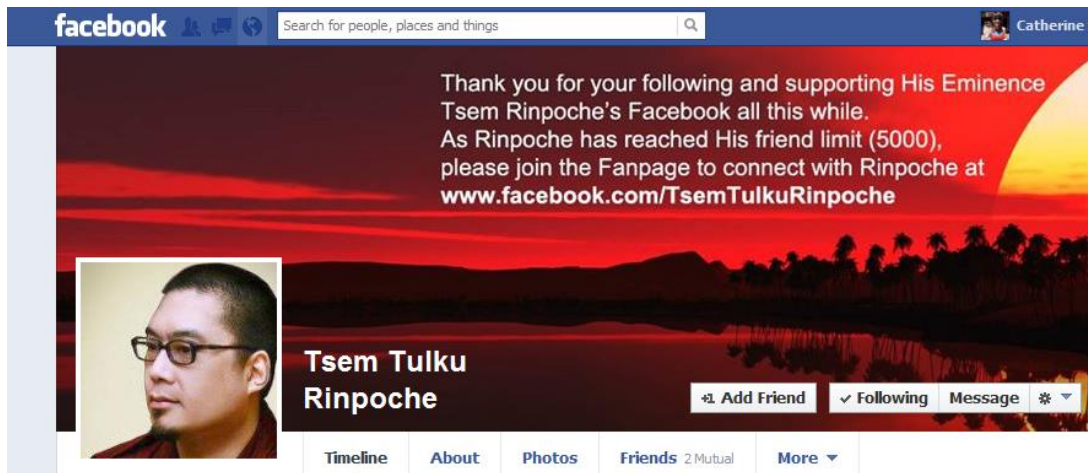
facebook

Search for people, places and things

Catherine

Thank you for your following and supporting His Eminence Tsem Rinpoche's Facebook all this while.
As Rinpoche has reached His friend limit (5000), please join the Fanpage to connect with Rinpoche at www.facebook.com/TsemTulkuRinpoche

Tsem Tulku Rinpoche

+1 Add Friend

✓ Following

Message

Timeline

About

Photos

Friends 2 Mutual

More ▾